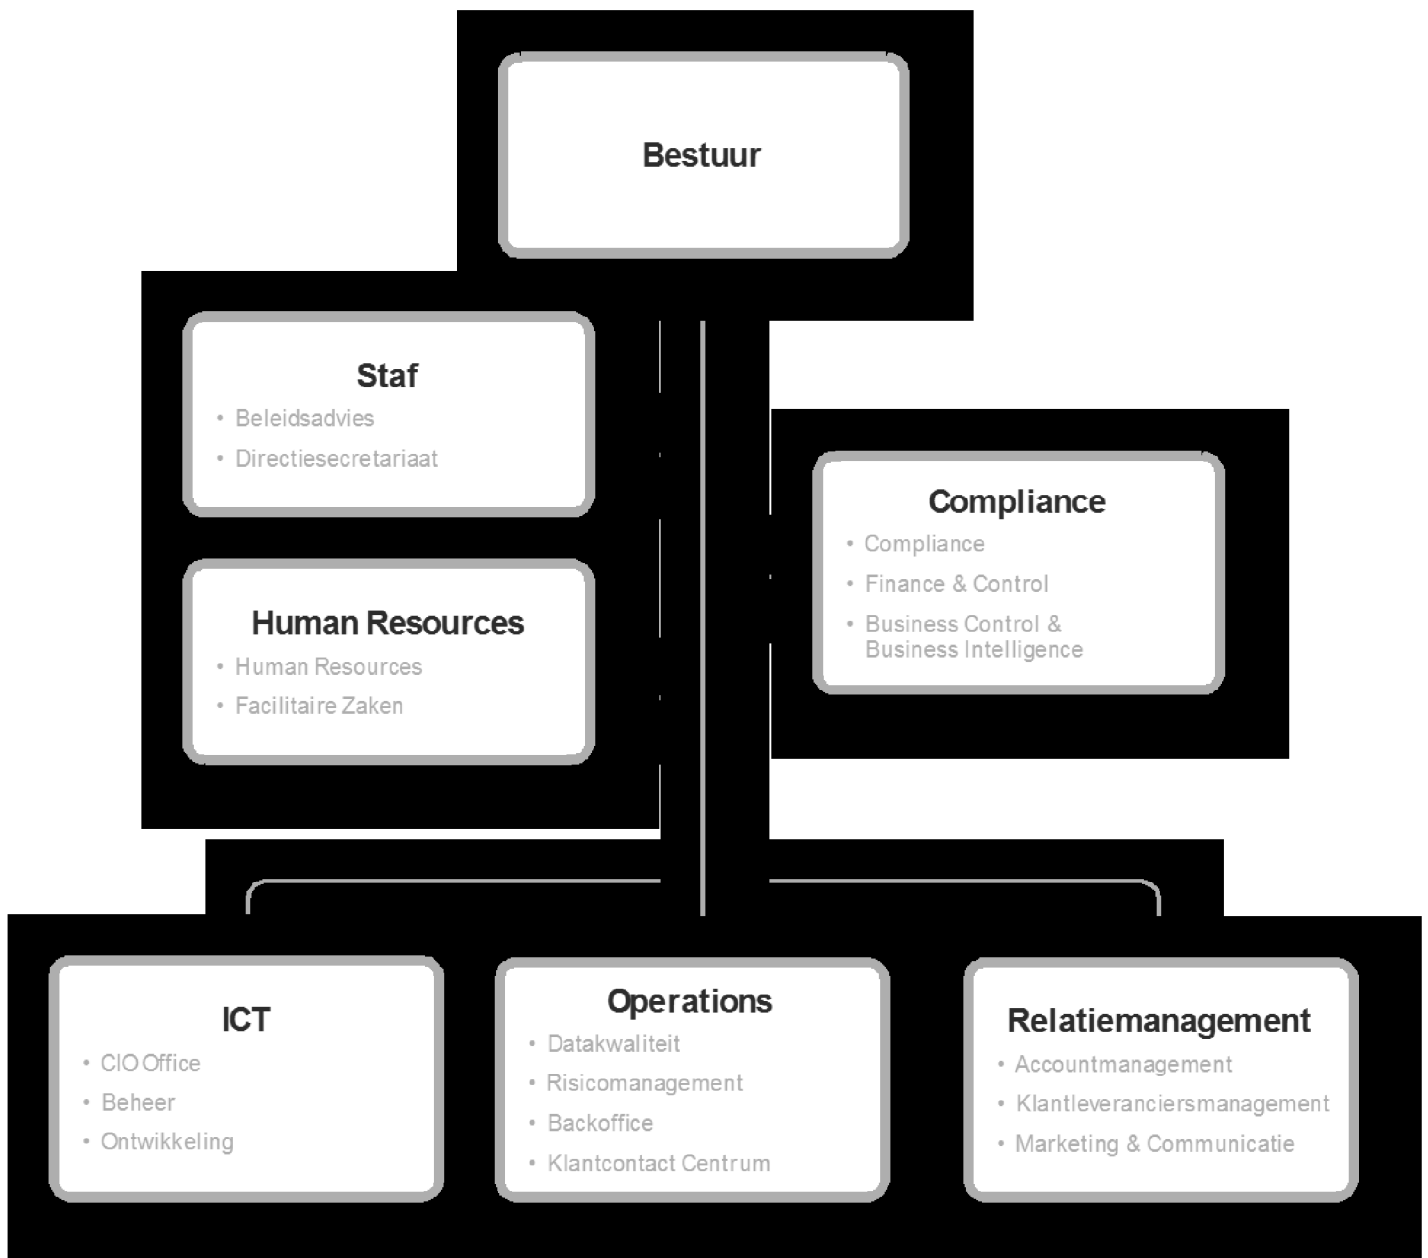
Bestuur

Staf
• Beleidsadvies
• Directiesecretariaat

Human Resources
• Human Resources
• Facilitaire Zaken

Compliance
• Compliance
• Finance & Control
• Business Control & Business Intelligence

ICT
• CIO Office
• Beheer
• Ontwikkeling

Operations
• Datakwaliteit
• Risicomanagement
• Backoffice
• Klantcontact Centrum

Relatiemanagement
• Accountmanagement
• Klantleveranciersmanagement
• Marketing & Communicatie